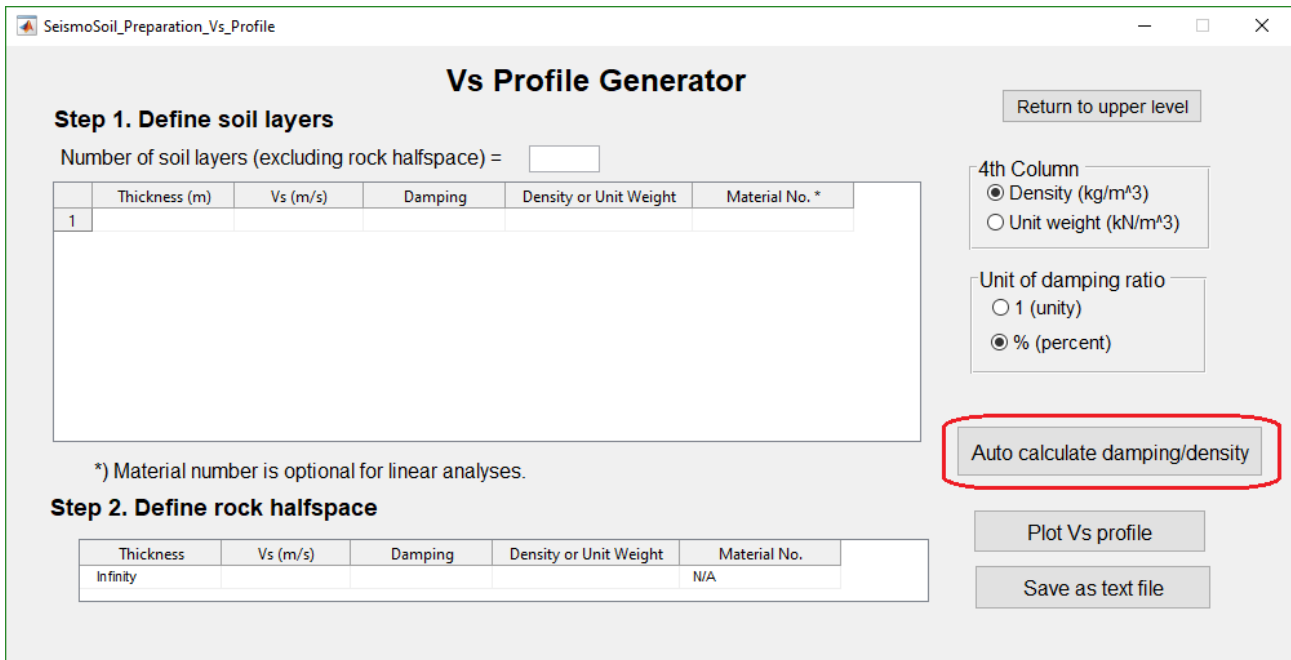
SeismoSoil_Preparation_Vs_Profile

Vs Profile Generator

Step 1. Define soil layers

Number of soil layers (excluding rock halfspace) =

| | Thickness (m) | Vs (m/s) | Damping | Density or Unit Weight | Material No. * |
|---|---|---|---|---|---|
| 1 | | | | | |

*) Material number is optional for linear analyses.

Step 2. Define rock halfspace

| Thickness | Vs (m/s) | Damping | Density or Unit Weight | Material No. |
|---|---|---|---|---|
| Infinity | | | | N/A |

Return to upper level

4th Column
Density (kg/m^3)
Unit weight (kN/m^3)

Unit of damping ratio
1 (unity)
% (percent)

Auto calculate damping/density

Plot Vs profile

Save as text file